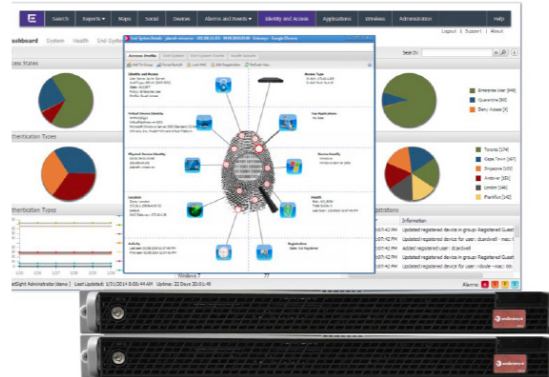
Search Reports Maps Social Devices Alarms and Events Identity and Access Applications Wireless Administration Help

Logout | Support | About

ashboard System Health End-System

Search:

ess States

Enterprise User [484]
Quarantine [59]
Deny Access [8]

thentication Types

Toronto [174]
Cape Town [167]
Singapore [156]
Andover [85]
London [44]
Frankfurt [24]

thentication Types

istrations

Information

Updated registered device in group: Registered Guest
Updated registered device for user: dcandrell - mac:
Updated registered device for user: bmbell - mac:
Added registered user: jcaldwell
Updated registered device in group: Registered Guest
Updated registered device in group: Registered Guest
Updated registered device in group: Registered Guest
Updated registered device for user: rdoyle - mac: 0

Windows 7

etSight Administrator (demo) | Last Updated: 1/31/2014 6:00:44 AM Uptime: 22 Days 20:01:49

Alarms: